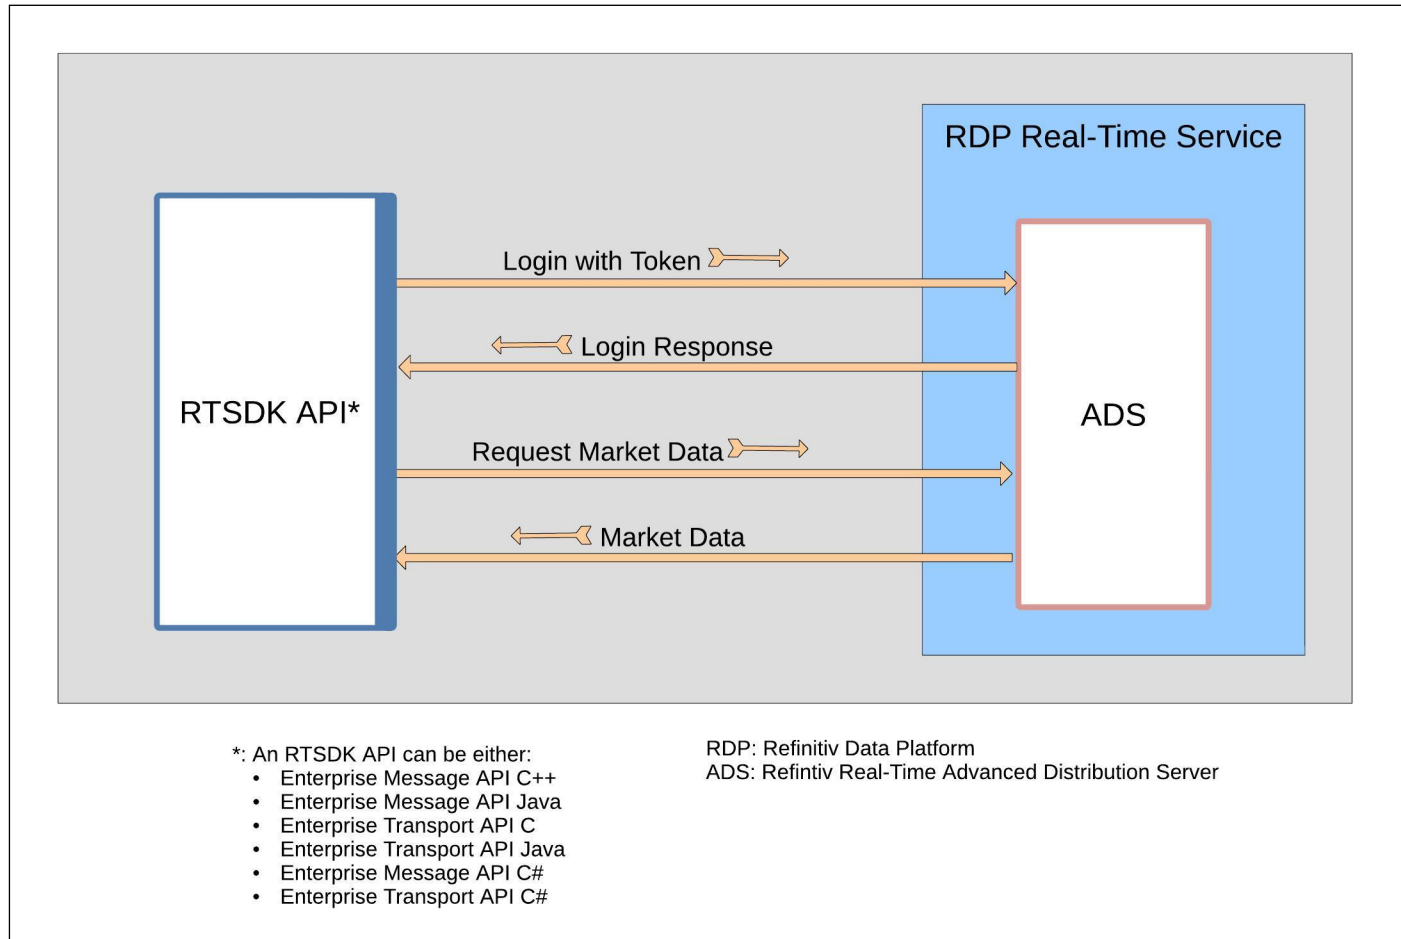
RDP Real-Time Service

RTSDK API*

Login with Token

Login Response

Request Market Data

Market Data

ADS

*: An RTSDK API can be either:
- Enterprise Message API C++
- Enterprise Message API Java
- Enterprise Transport API C
- Enterprise Transport API Java
- Enterprise Message API C#
- Enterprise Transport API C#

RDP: Refinitiv Data Platform
ADS: Refintiv Real-Time Advanced Distribution Server